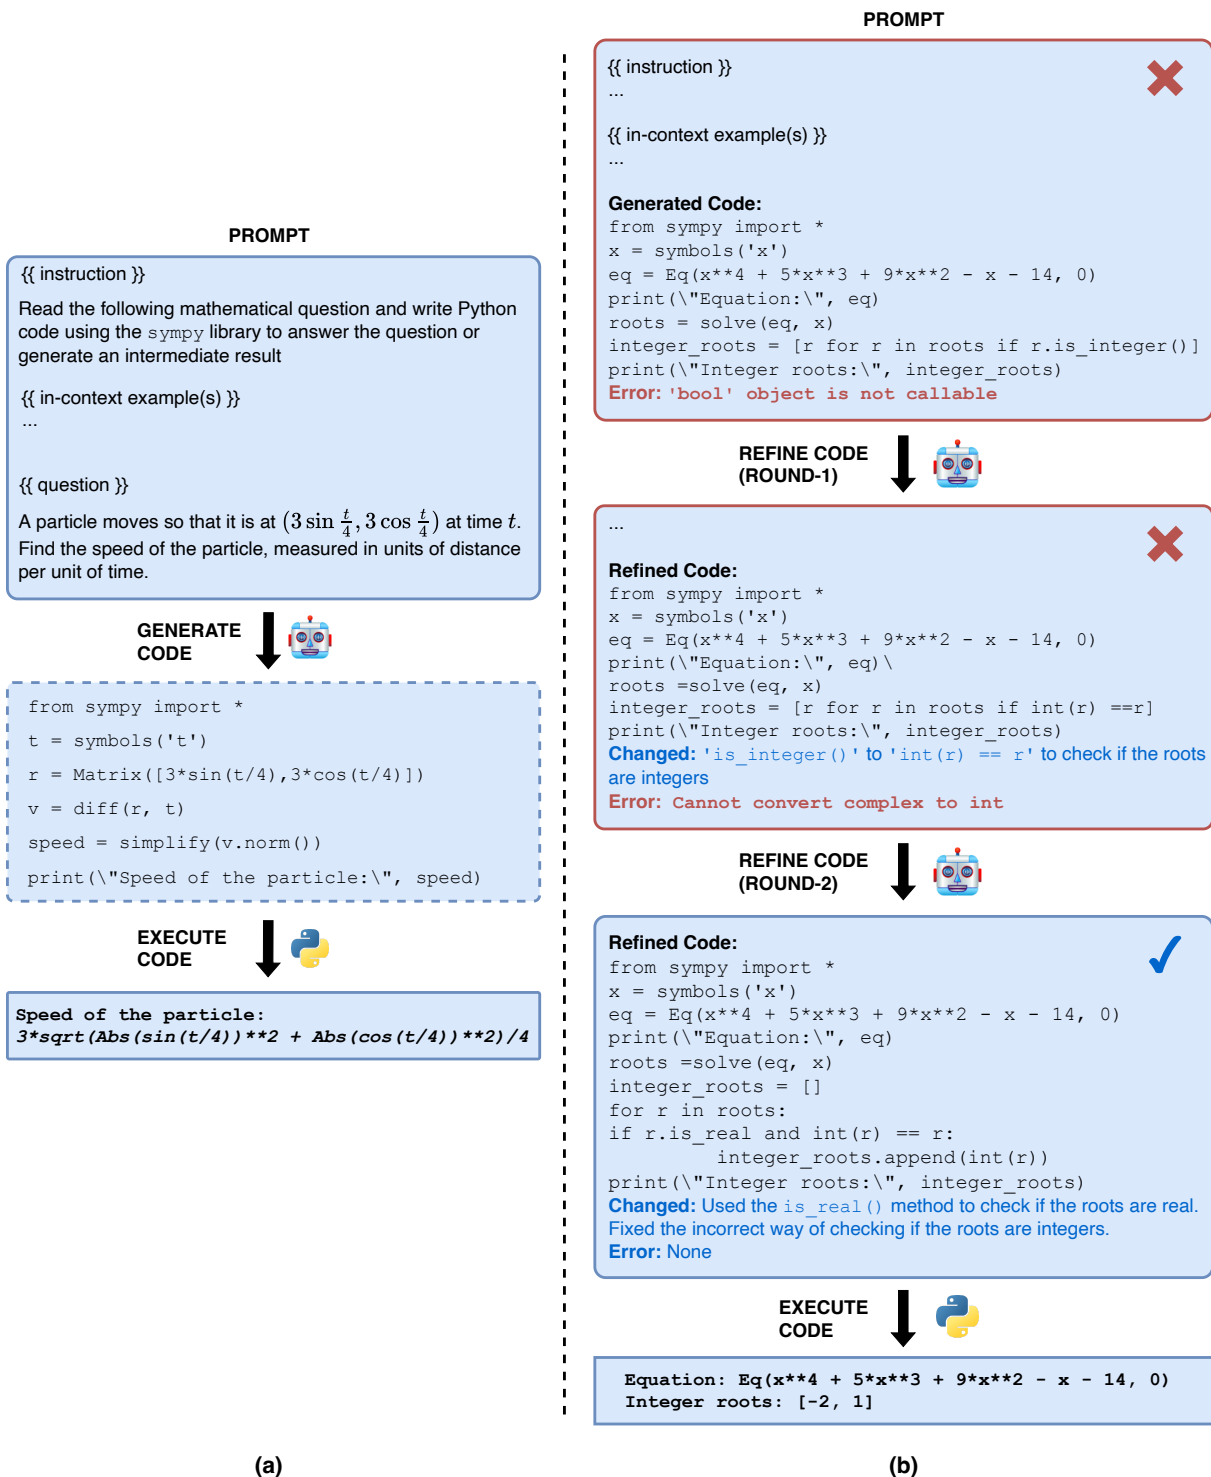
PROMPT

{{ instruction }}

Read the following mathematical question and write Python code using the sympy library to answer the question or generate an intermediate result

{{ in-context example(s) }}
...

{{ question }}

A particle moves so that it is at $(3\sin\frac{t}{4}, 3\cos\frac{t}{4})$ at time $t$. Find the speed of the particle, measured in units of distance per unit of time.

GENERATE CODE

from sympy import *
t = symbols('t')
r = Matrix([3*sin(t/4),3*cos(t/4)])
v = diff(r, t)
speed = simplify(v.norm())
print(\"Speed of the particle:\", speed)

EXECUTE CODE

Speed of the particle:
3*sqrt(Abs(sin(t/4))**2 + Abs(cos(t/4))**2)/4

(a)

PROMPT

{{ instruction }}
...

{{ in-context example(s) }}
...

Generated Code:
from sympy import *
x = symbols('x')
eq = Eq(x**4 + 5*x**3 + 9*x**2 - x - 14, 0)
print(\"Equation:\", eq)
roots = solve(eq, x)
integer_roots = [r for r in roots if r.is_integer()]
print(\"Integer roots:\", integer_roots)
Error: 'bool' object is not callable

REFINE CODE (ROUND-1)

...

Refined Code:
from sympy import *
x = symbols('x')
eq = Eq(x**4 + 5*x**3 + 9*x**2 - x - 14, 0)
print(\"Equation:\", eq)\
roots =solve(eq, x)
integer_roots = [r for r in roots if int(r) ==r]
print(\"Integer roots:\", integer_roots)
Changed: 'is_integer()' to 'int(r) == r' to check if the roots are integers
Error: Cannot convert complex to int

REFINE CODE (ROUND-2)

Refined Code:
from sympy import *
x = symbols('x')
eq = Eq(x**4 + 5*x**3 + 9*x**2 - x - 14, 0)
print(\"Equation:\", eq)
roots =solve(eq, x)
integer_roots = []
for r in roots:
if r.is_real and int(r) == r:
integer_roots.append(int(r))
print(\"Integer roots:\", integer_roots)
Changed: Used the is_real() method to check if the roots are real. Fixed the incorrect way of checking if the roots are integers.
Error: None

EXECUTE CODE

Equation: Eq(x**4 + 5*x**3 + 9*x**2 - x - 14, 0)
Integer roots: [-2, 1]

(b)